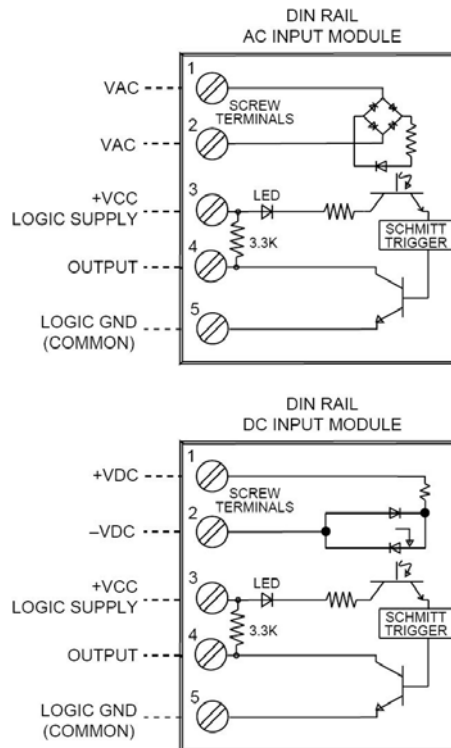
DIN RAIL
AC INPUT MODULE

VAC
1
SCREW TERMINALS
VAC
2
+VCC LOGIC SUPPLY
3
LED
SCHMITT TRIGGER
3.3K
OUTPUT
4
LOGIC GND (COMMON)
5

DIN RAIL
DC INPUT MODULE

+VDC
1
SCREW TERMINALS
–VDC
2
+VCC LOGIC SUPPLY
3
LED
SCHMITT TRIGGER
3.3K
OUTPUT
4
LOGIC GND (COMMON)
5